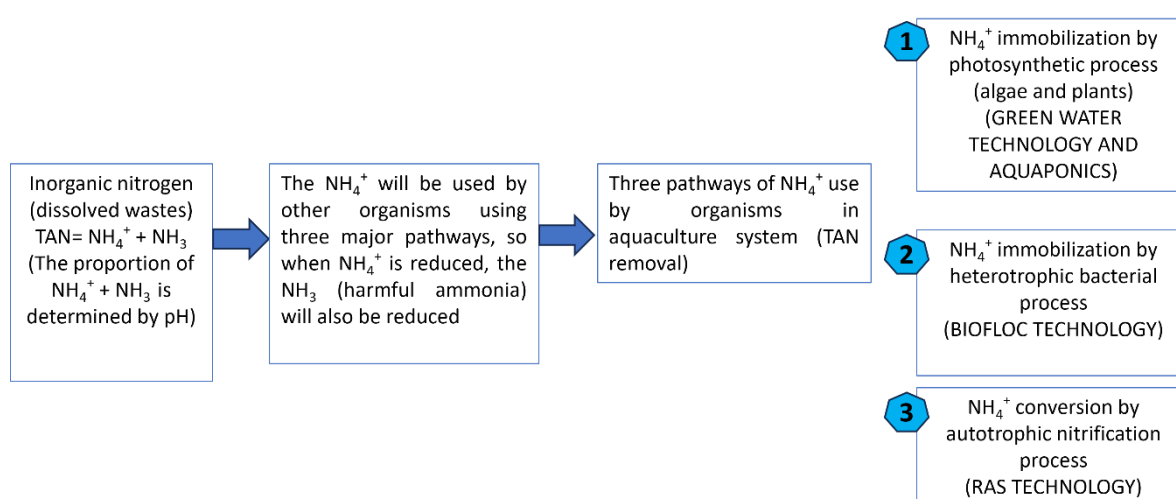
Inorganic nitrogen (dissolved wastes) TAN= $NH_4^+$ + $NH_3$ (The proportion of $NH_4^+$ + $NH_3$ is determined by pH)

The $NH_4^+$ will be used by other organisms using three major pathways, so when $NH_4^+$ is reduced, the $NH_3$ (harmful ammonia) will also be reduced

Three pathways of $NH_4^+$ use by organisms in aquaculture system (TAN removal)

1

$NH_4^+$ immobilization by photosynthetic process (algae and plants) (GREEN WATER TECHNOLOGY AND AQUAPONICS)

2

$NH_4^+$ immobilization by heterotrophic bacterial process (BIOFLOC TECHNOLOGY)

3

$NH_4^+$ conversion by autotrophic nitrification process (RAS TECHNOLOGY)